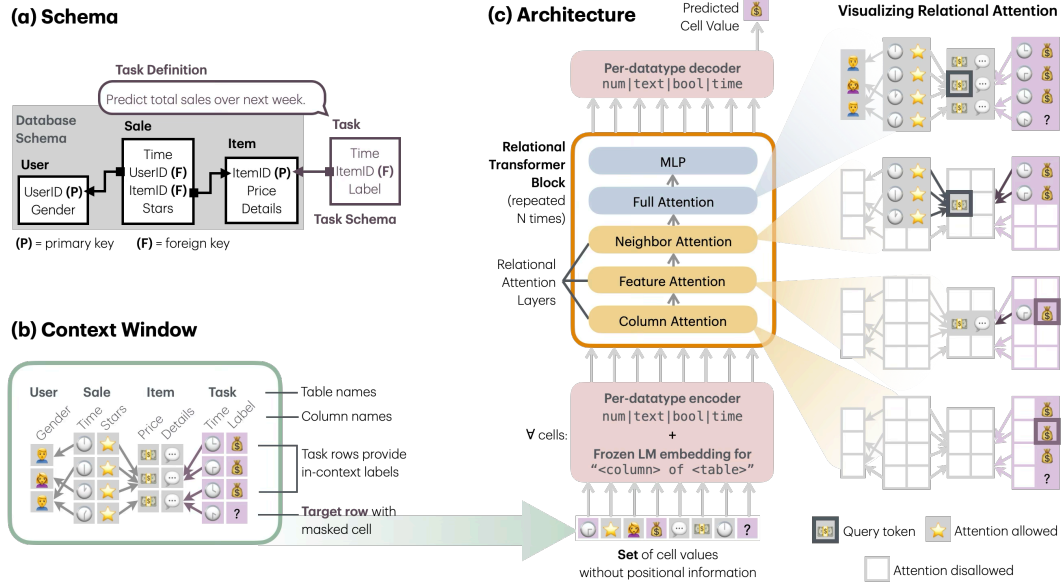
(a) Schema

Task Definition

Predict total sales over next week.

Database Schema

User
UserID (P)
Gender

Sale
Time
UserID (F)
ItemID (F)
Stars

Item
ItemID (P)
Price
Details

Task
Time
ItemID (F)
Label

Task Schema

(P) = primary key (F) = foreign key

(b) Context Window

User Sale Item Task

Gender Time Stars Price Details Time Label

?

Table names

Column names

Task rows provide in-context labels

Target row with masked cell

(c) Architecture

Predicted Cell Value

Per-datatype decoder
num|text|bool|time

Relational Transformer Block
(repeated N times)

MLP

Full Attention

Neighbor Attention

Feature Attention

Column Attention

Relational Attention Layers

∀ cells:

Per-datatype encoder
num|text|bool|time
+
Frozen LM embedding for
"<column> of <table>"

Set of cell values without positional information

Visualizing Relational Attention

?

Query token

Attention allowed

Attention disallowed